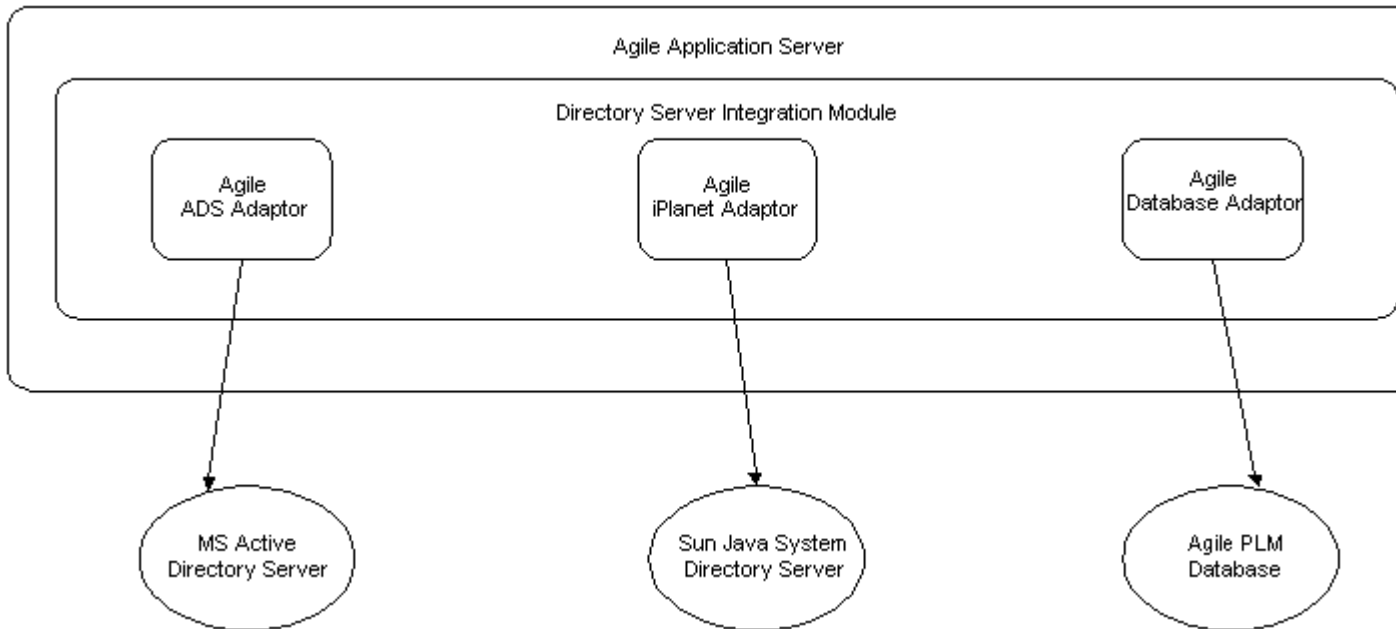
Agile Application Server

Directory Server Integration Module

Agile
ADS Adaptor

Agile
iPlanet Adaptor

Agile
Database Adaptor

MS Active
Directory Server

Sun Java System
Directory Server

Agile PLM
Database